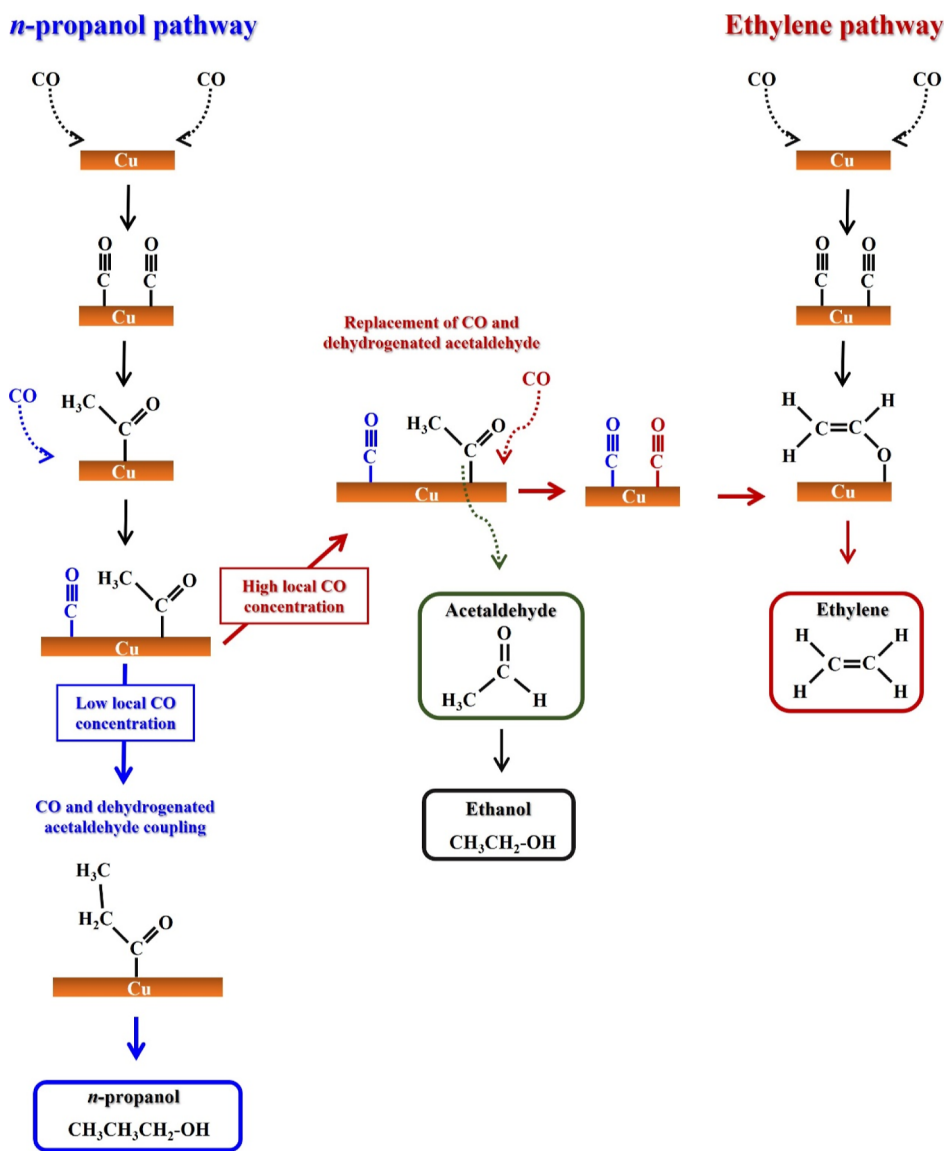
*n*-propanol pathway

Ethylene pathway

CO CO

Cu

O O
C C
Cu

CO
$H_3C$ O
C
Cu

O
C
$H_3C$ O
C
Cu

High local CO concentration

Low local CO concentration

CO and dehydrogenated acetaldehyde coupling

$H_3C$
$H_2C$ O
C
Cu

*n*-propanol
$CH_3CH_2CH_2$-OH

Replacement of CO and dehydrogenated acetaldehyde

O
C
$H_3C$ O
C
CO
Cu

O O
C C
Cu

Acetaldehyde
O
C
$H_3C$ H

Ethanol
$CH_3CH_2$-OH

CO CO

Cu

O O
C C
Cu

H H
C=C
H O
Cu

Ethylene
H H
C=C
H H